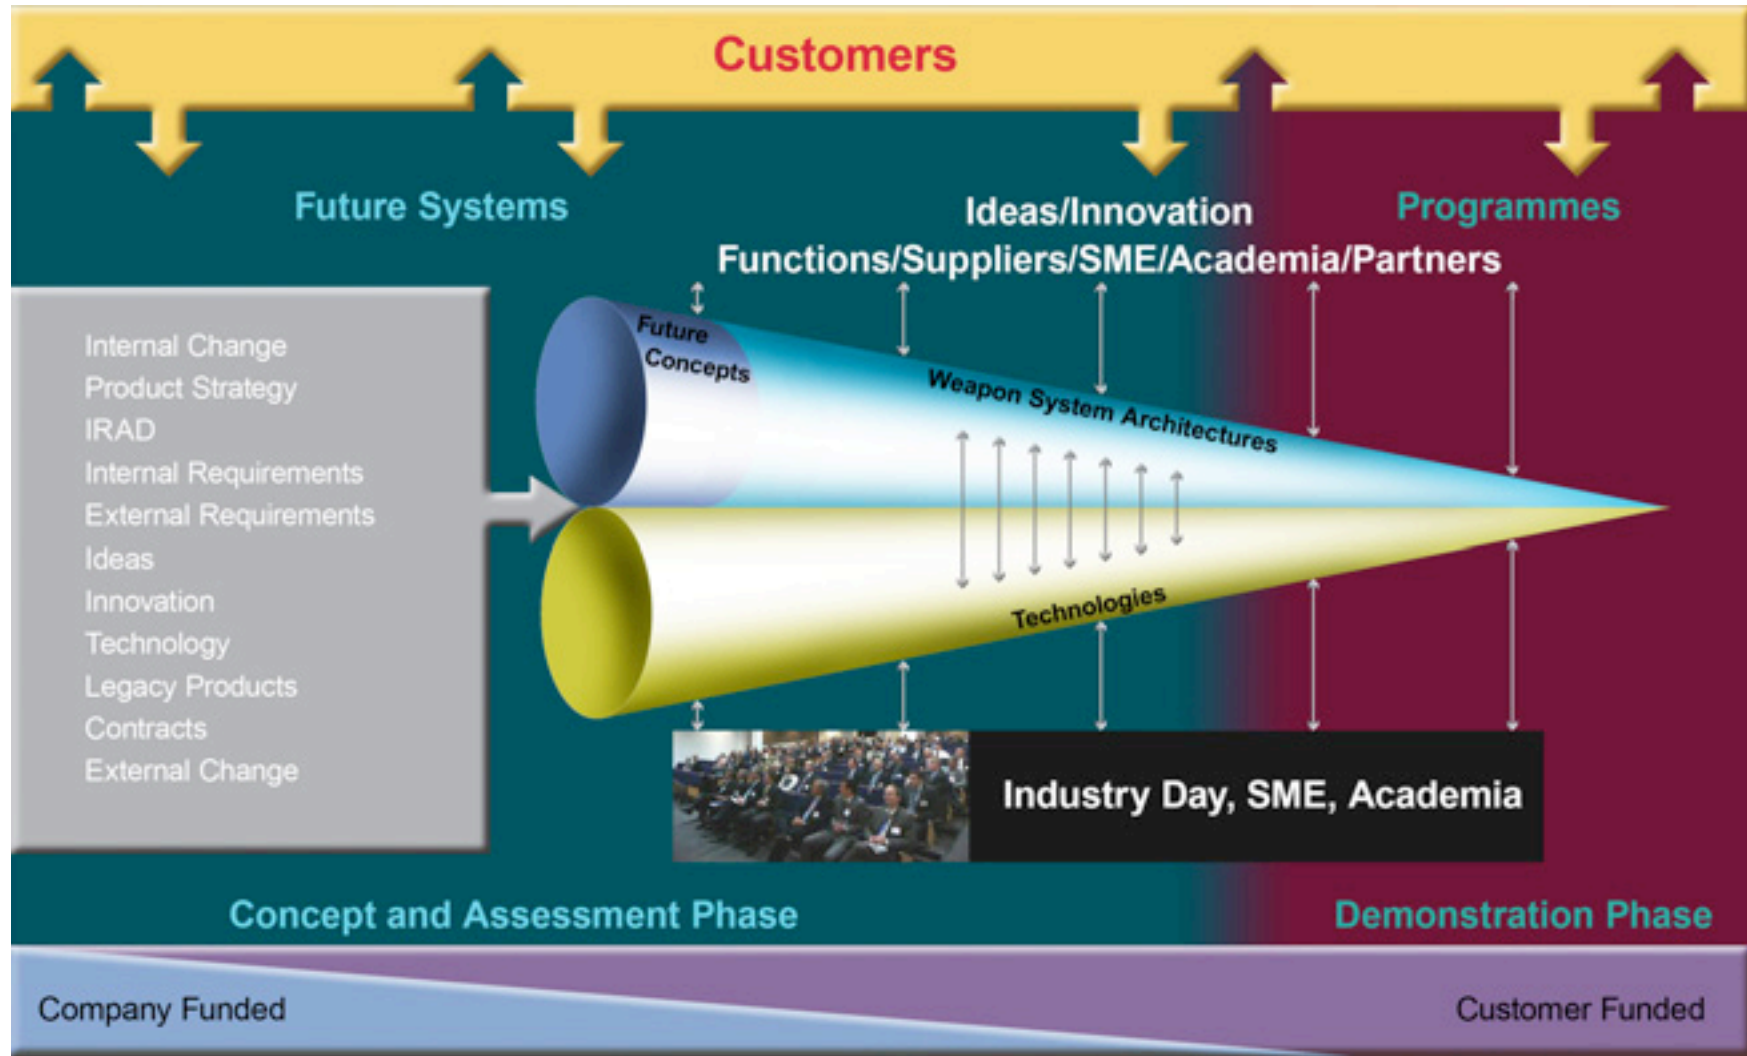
Customers

Future Systems

Ideas/Innovation

Programmes

Functions/Suppliers/SME/Academia/Partners

Internal Change
Product Strategy
IRAD
Internal Requirements
External Requirements
Ideas
Innovation
Technology
Legacy Products
Contracts
External Change

Future Concepts

Weapon System Architectures

Technologies

Industry Day, SME, Academia

Concept and Assessment Phase

Demonstration Phase

Company Funded

Customer Funded